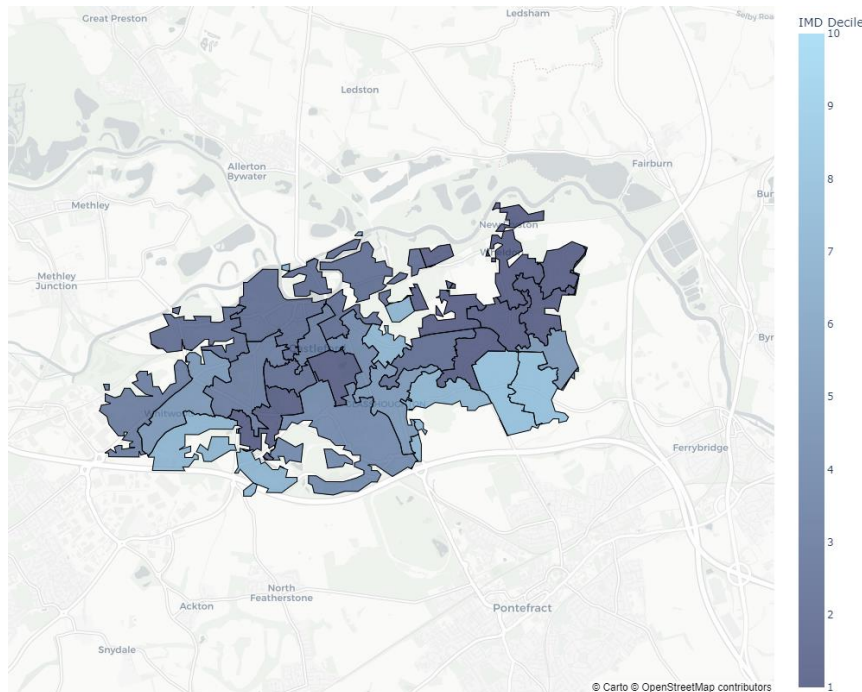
Great Preston
Ledsham
Selby Road
Ledston
Allerton Bywater
Fairburn
Methley
Methley Junction
Byr
Ferrybridge
North Featherstone
Ackton
Pontefract
Snydale
© Carto © OpenStreetMap contributors

IMD Decile
10
9
8
7
6
5
4
3
2
1